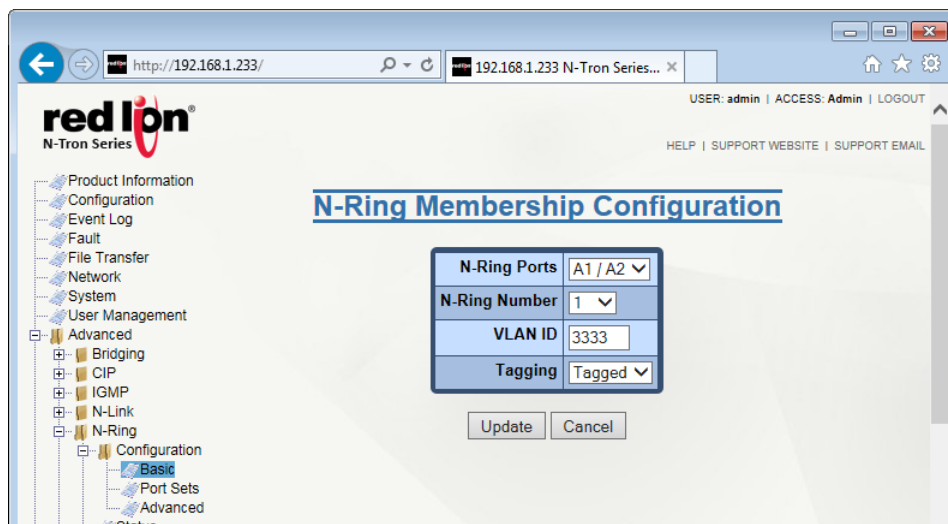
http://192.168.1.233/

192.168.1.233 N-Tron Series...

red lion
N-Tron Series

USER: admin | ACCESS: Admin | LOGOUT

HELP | SUPPORT WEBSITE | SUPPORT EMAIL

Product Information
Configuration
Event Log
Fault
File Transfer
Network
System
User Management
Advanced
Bridging
CIP
IGMP
N-Link
N-Ring
Configuration
Basic
Port Sets
Advanced

N-Ring Membership Configuration

| N-Ring Ports | A1 / A2 |
|---|---|
| N-Ring Number | 1 |
| VLAN ID | 3333 |
| Tagging | Tagged |

Update Cancel